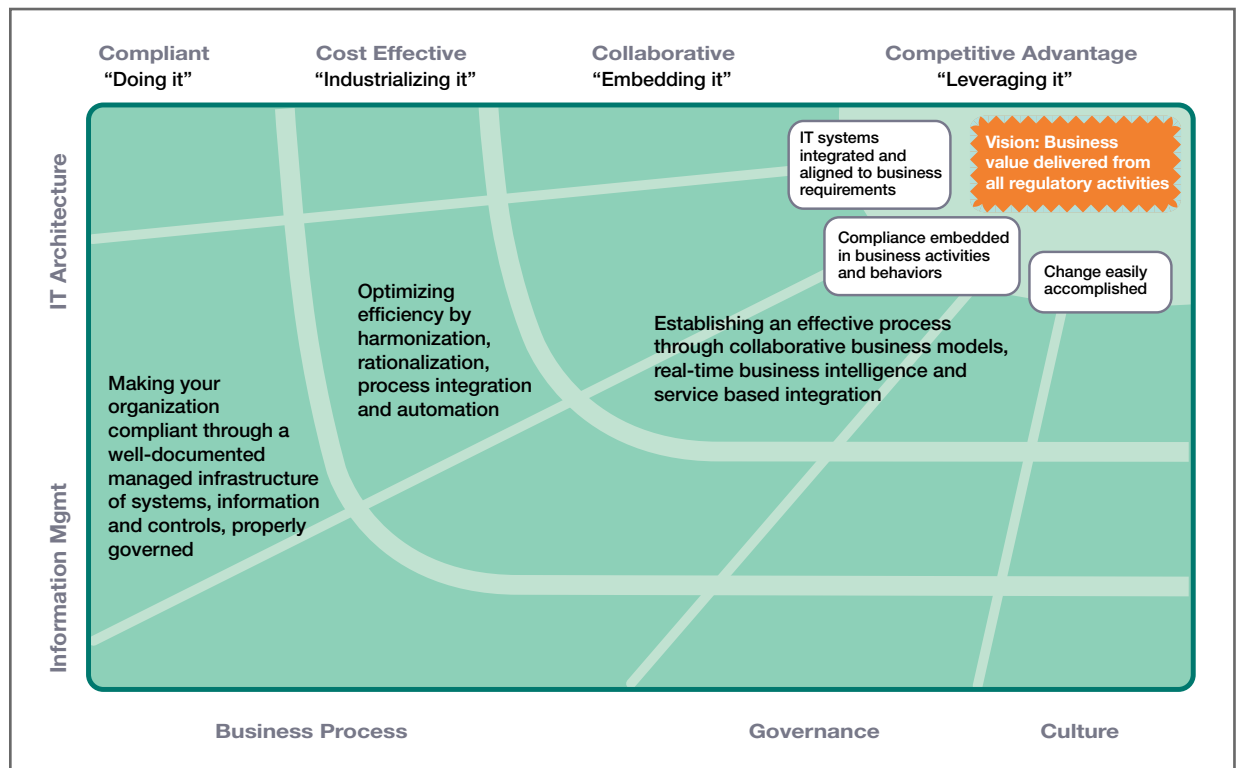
Compliant
"Doing it"

Cost Effective
"Industrializing it"

Collaborative
"Embedding it"

Competitive Advantage
"Leveraging it"

IT Architecture

Information Mgmt

IT systems integrated and aligned to business requirements

Vision: Business value delivered from all regulatory activities

Compliance embedded in business activities and behaviors

Change easily accomplished

Optimizing efficiency by harmonization, rationalization, process integration and automation

Establishing an effective process through collaborative business models, real-time business intelligence and service based integration

Making your organization compliant through a well-documented managed infrastructure of systems, information and controls, properly governed

Business Process

Governance

Culture